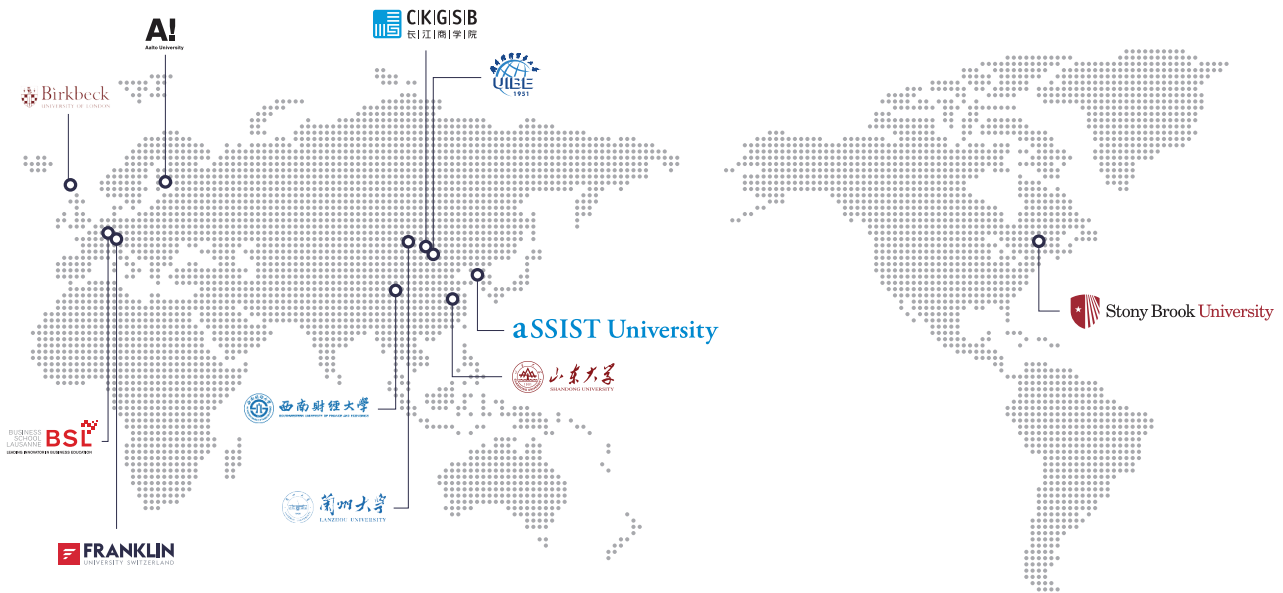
A!
Aalto University

C|K|G|S|B
长|江|商|学|院

Birkbeck
UNIVERSITY OF LONDON

UIBE
1951

aSSIST University

山东大学
SHANDONG UNIVERSITY

Stony Brook University

西南财经大学
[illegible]

BUSINESS SCHOOL LAUSANNE
BSL
LEADING INNOVATION IN BUSINESS EDUCATION

兰州大学
LANZHOU UNIVERSITY

FRANKLIN
UNIVERSITY SWITZERLAND